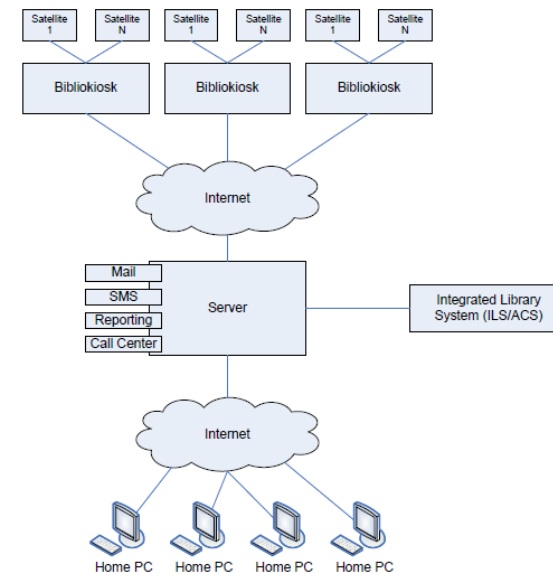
Satellite 1
Satellite N
Satellite 1
Satellite N
Satellite 1
Satellite N

Bibliokiosk
Bibliokiosk
Bibliokiosk

Internet

Mail
SMS
Reporting
Call Center
Server

Integrated Library System (ILS/ACS)

Internet

Home PC
Home PC
Home PC
Home PC